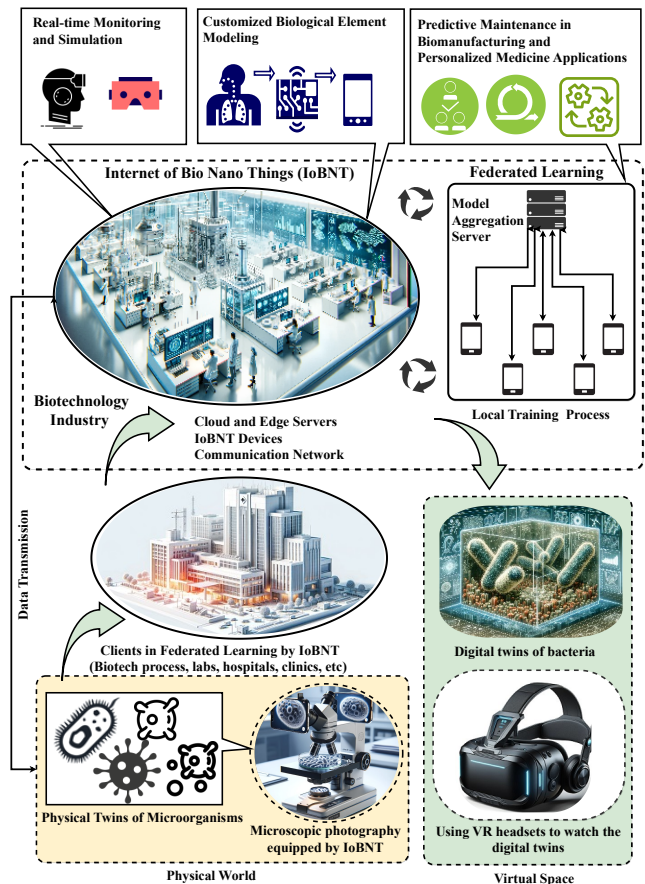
Real-time Monitoring and Simulation

Customized Biological Element Modeling

Predictive Maintenance in Biomanufacturing and Personalized Medicine Applications

Internet of Bio Nano Things (IoBNT)

Federated Learning

Model Aggregation Server

Biotechnology Industry

Cloud and Edge Servers
IoBNT Devices
Communication Network

Local Training Process

Data Transmission

Clients in Federated Learning by IoBNT
(Biotech process, labs, hospitals, clinics, etc)

Digital twins of bacteria

Physical Twins of Microorganisms

Microscopic photography equipped by IoBNT

Using VR headsets to watch the digital twins

Physical World

Virtual Space